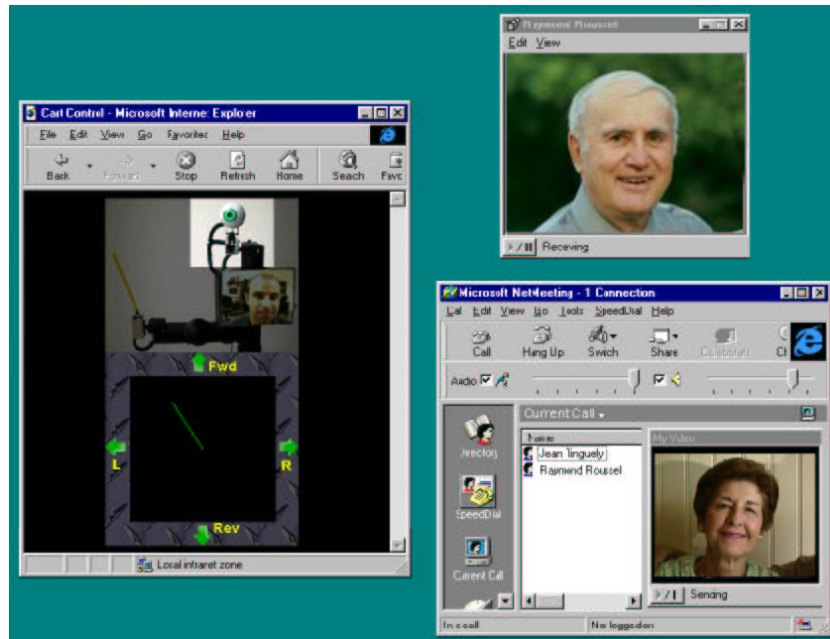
Cart Control - Microsoft Internet Explorer

File Edit View Go Favorites Help

Back Forward Stop Refresh Home Search Favo

Fwd

L

R

Rev

Local intranet zone

Raymond Rousset

Edit View

Receiving

Microsoft NetMeeting - 1 Connection

Call Edit View Go Tools SpeedDial Help

Call Hang Up Switch Share Collaborate Ch

Audio

Current Call

Name

Jean Tinguely

Raymond Rousset

My Video

Directory

SpeedDial

Current Call

Sending

In a call

Not logged on